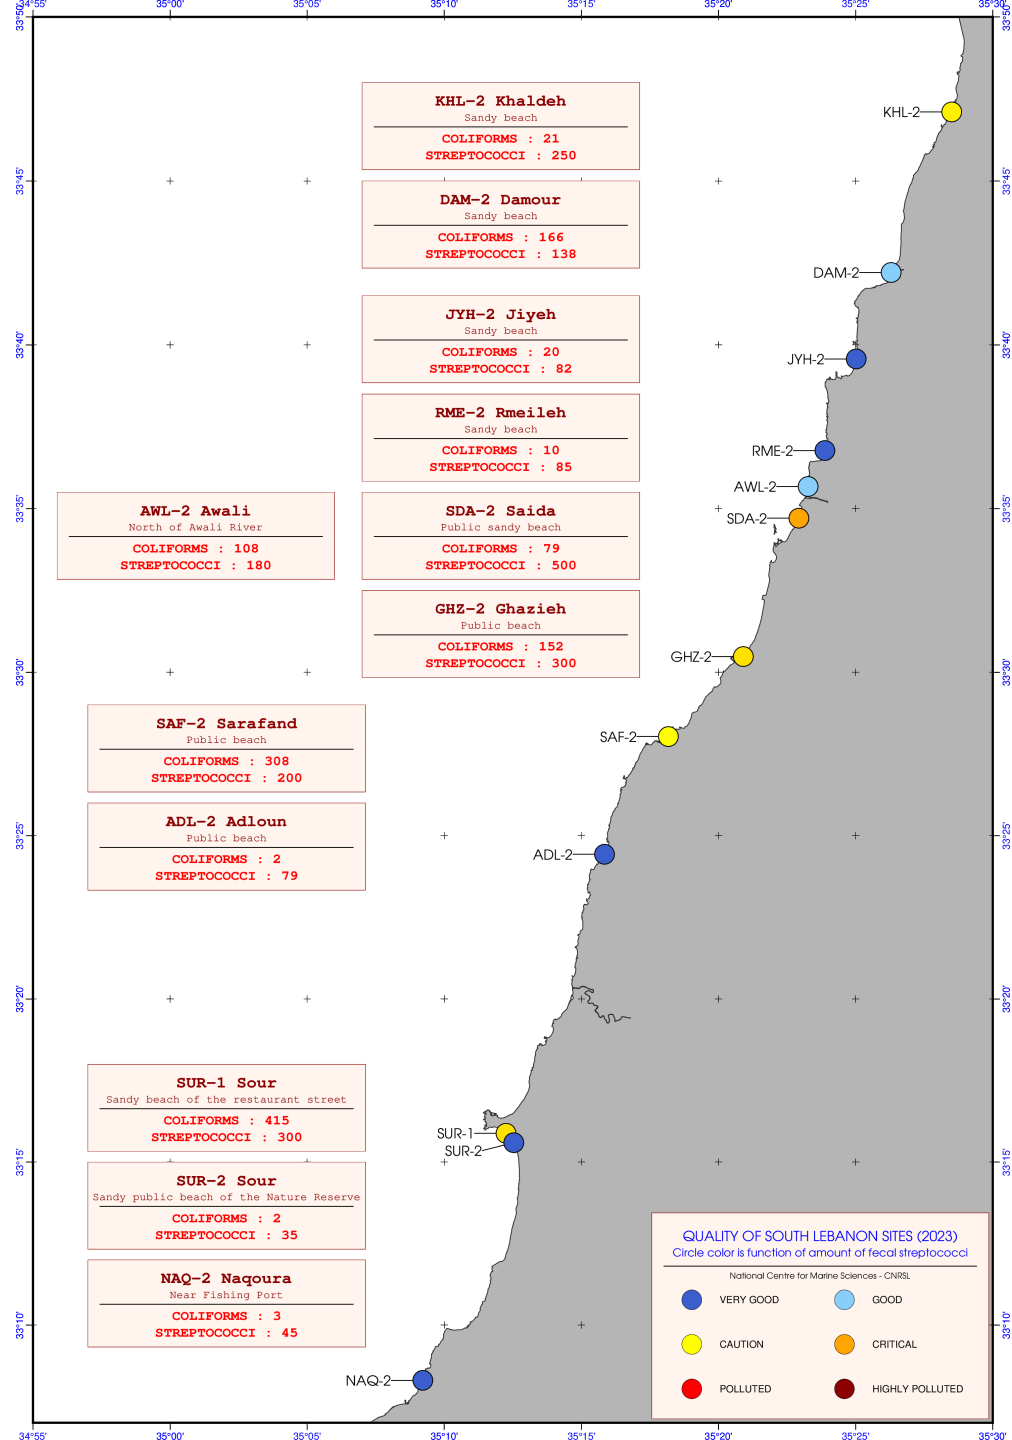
34°55' 35°00' 35°05' 35°10' 35°15' 35°20' 35°25' 35°30'

33°50' 33°45' 33°40' 33°35' 33°30' 33°25' 33°20' 33°15' 33°10'

KHL-2 Khaldeh
Sandy beach
COLIFORMS : 21
STREPTOCOCCI : 250

DAM-2 Damour
Sandy beach
COLIFORMS : 166
STREPTOCOCCI : 138

JYH-2 Jiyeh
Sandy beach
COLIFORMS : 20
STREPTOCOCCI : 82

RME-2 Rmeileh
Sandy beach
COLIFORMS : 10
STREPTOCOCCI : 85

AWL-2 Awali
North of Awali River
COLIFORMS : 108
STREPTOCOCCI : 180

SDA-2 Saida
Public sandy beach
COLIFORMS : 79
STREPTOCOCCI : 500

GHZ-2 Ghazieh
Public beach
COLIFORMS : 152
STREPTOCOCCI : 300

SAF-2 Sarafand
Public beach
COLIFORMS : 308
STREPTOCOCCI : 200

ADL-2 Adloun
Public beach
COLIFORMS : 2
STREPTOCOCCI : 79

SUR-1 Sour
Sandy beach of the restaurant street
COLIFORMS : 415
STREPTOCOCCI : 300

SUR-2 Sour
Sandy public beach of the Nature Reserve
COLIFORMS : 2
STREPTOCOCCI : 35

NAQ-2 Naqoura
Near Fishing Port
COLIFORMS : 3
STREPTOCOCCI : 45

KHL-2
DAM-2
JYH-2
RME-2
AWL-2
SDA-2
GHZ-2
SAF-2
ADL-2
SUR-1
SUR-2
NAQ-2

QUALITY OF SOUTH LEBANON SITES (2023)
Circle color is function of amount of fecal streptococci
National Centre for Marine Sciences - CNRSL
VERY GOOD
GOOD
CAUTION
CRITICAL
POLLUTED
HIGHLY POLLUTED

34°55' 35°00' 35°05' 35°10' 35°15' 35°20' 35°25' 35°30'